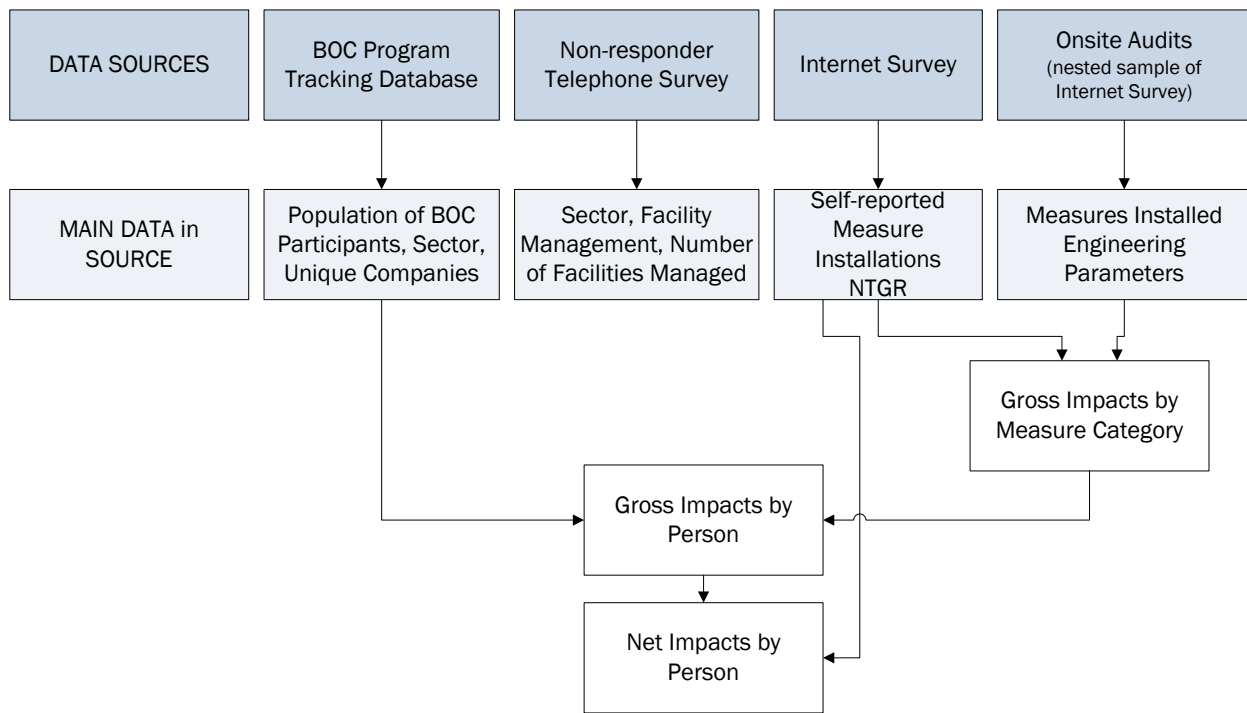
DATA SOURCES

BOC Program Tracking Database

Non-responder Telephone Survey

Internet Survey

Onsite Audits (nested sample of Internet Survey)

MAIN DATA in SOURCE

Population of BOC Participants, Sector, Unique Companies

Sector, Facility Management, Number of Facilities Managed

Self-reported Measure Installations NTGR

Measures Installed Engineering Parameters

Gross Impacts by Measure Category

Gross Impacts by Person

Net Impacts by Person